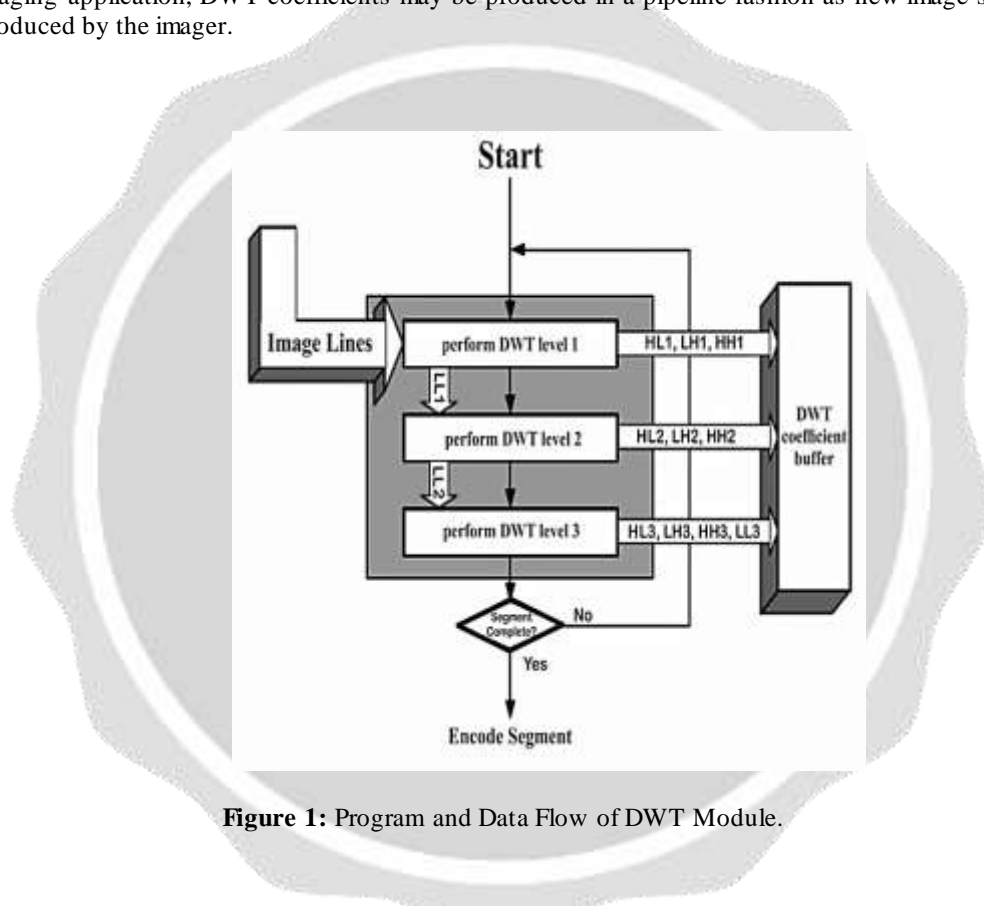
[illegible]aging application, DWT coefficients may be produced in a pipeline fashion as new image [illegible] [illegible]oduced by the imager.

Start

Image Lines

perform DWT level 1

HL1, LH1, HH1

LL1

perform DWT level 2

HL2, LH2, HH2

LL2

perform DWT level 3

HL3, LH3, HH3, LL3

DWT coefficient buffer

Segment Complete?

No

Yes

Encode Segment

**Figure 1:** Program and Data Flow of DWT Module.